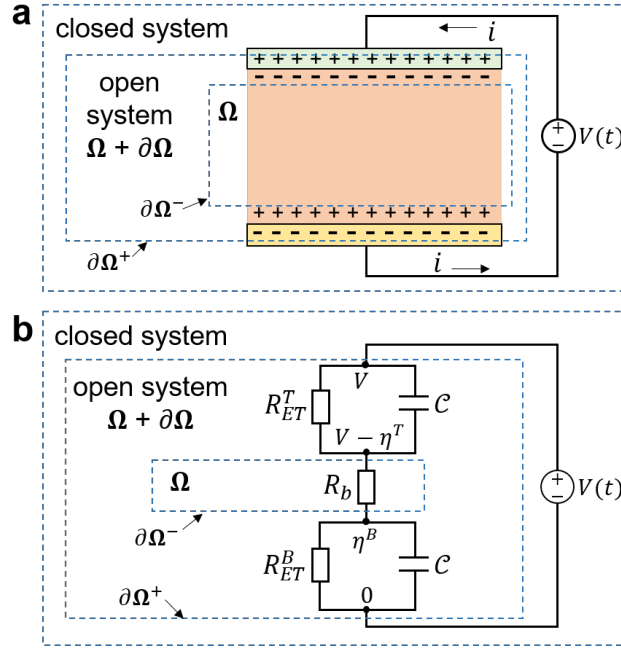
a

closed system

open system $\mathbf{\Omega} + \partial\mathbf{\Omega}$

$\mathbf{\Omega}$

$\partial\mathbf{\Omega}^-$

$\partial\mathbf{\Omega}^+$

+ + + + + + + + + + + + +

- - - - - - - - - - - - -

+ + + + + + + + + + + + +

- - - - - - - - - - - - -

$i$

$i$

$V(t)$

b

closed system

open system $\mathbf{\Omega} + \partial\mathbf{\Omega}$

$R_{ET}^T$

$V$

$\mathcal{C}$

$V - \eta^T$

$\mathbf{\Omega}$

$R_b$

$\partial\mathbf{\Omega}^-$

$\eta^B$

$R_{ET}^B$

$\mathcal{C}$

$\partial\mathbf{\Omega}^+$

$0$

$V(t)$